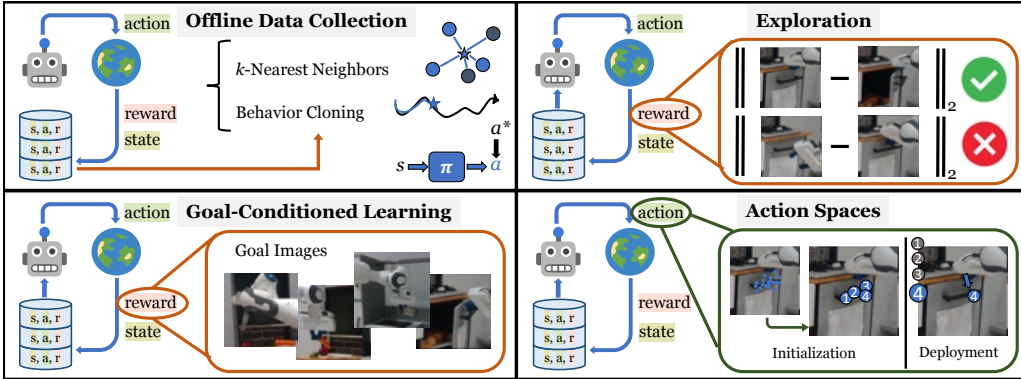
action

Offline Data Collection

reward

state

s, a, r

s, a, r

s, a, r

$k$-Nearest Neighbors

Behavior Cloning

$a^*$

$s$ $\pi$ $a$

action

Exploration

reward

state

s, a, r

s, a, r

s, a, r

$-$ $\|_2$

$-$ $\|_2$

action

Goal-Conditioned Learning

reward

state

s, a, r

s, a, r

s, a, r

Goal Images

action

Action Spaces

reward

state

s, a, r

s, a, r

s, a, r

1 2 3 4

1 2 3 4

4

Initialization

Deployment